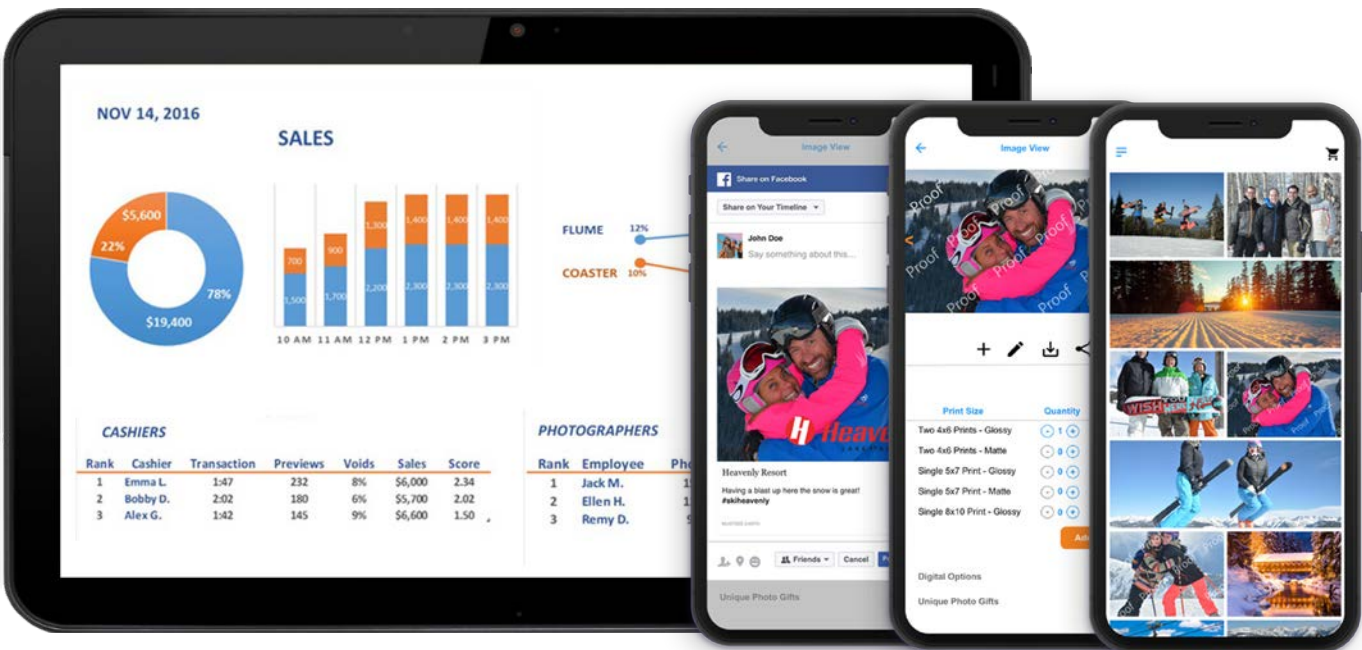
NOV 14, 2016

SALES

$5,600
22%
78%
$19,400

| 700 | 900 | 1,300 | 1,400 | 1,400 | 1,400 |
|---|---|---|---|---|---|
| 1,500 | 1,700 | 2,200 | 2,300 | 2,300 | 2,300 |
| 10 AM | 11 AM | 12 PM | 1 PM | 2 PM | 3 PM |

FLUME 12%
COASTER 10%

CASHIERS

| Rank | Cashier | Transaction | Previews | Voids | Sales | Score |
|---|---|---|---|---|---|---|
| 1 | Emma L. | 1:47 | 232 | 8% | $6,000 | 2.34 |
| 2 | Bobby D. | 2:02 | 180 | 6% | $5,700 | 2.02 |
| 3 | Alex G. | 1:42 | 145 | 9% | $6,600 | 1.50 |

PHOTOGRAPHERS

| Rank | Employee | Ph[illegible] |
|---|---|---|
| 1 | Jack M. | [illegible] |
| 2 | Ellen H. | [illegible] |
| 3 | Remy D. | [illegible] |

Image View
Share on Facebook
Share on Your Timeline
John Doe
Say something about this...
Heavenly Resort
Having a blast up here the snow is great! #skiheavenly
Friends
Cancel
Unique Photo Gifts

Image View
Proof
Print Size
Quantity
Two 4x6 Prints - Glossy 1
Two 4x6 Prints - Matte 0
Single 5x7 Print - Glossy 0
Single 5x7 Print - Matte 0
Single 8x10 Print - Glossy 0
Ad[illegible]
Digital Options
Unique Photo Gifts

WISH